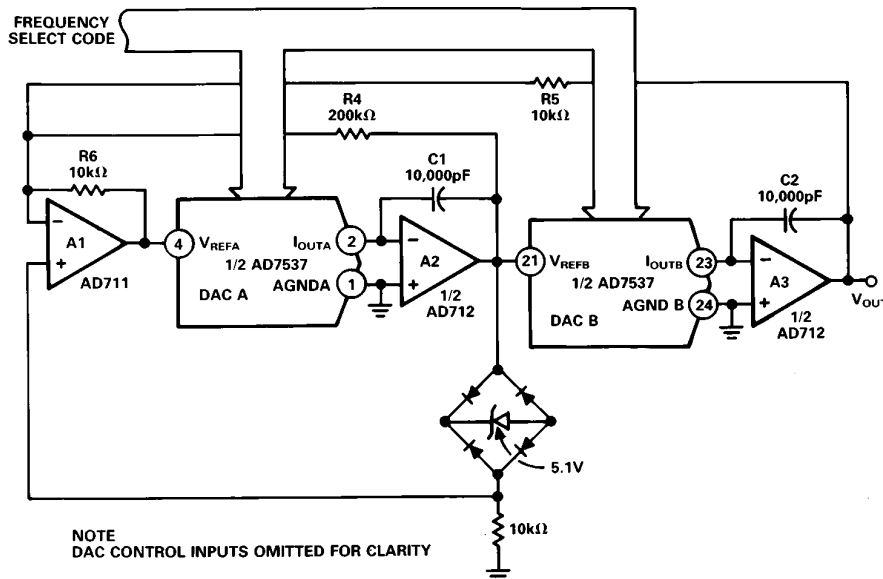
FREQUENCY SELECT CODE

R4
200kΩ

R5
10kΩ

R6
10kΩ

C1
10,000pF

C2
10,000pF

A1
AD711

4 $V_{REFA}$
1/2 AD7537
DAC A

$I_{OUTA}$ 2
AGNDA 1

A2
1/2
AD712

21 $V_{REFB}$
1/2 AD7537
DAC B

$I_{OUTB}$ 23
AGND B 24

A3
1/2
AD712

$V_{OUT}$

5.1V

10kΩ

NOTE
DAC CONTROL INPUTS OMITTED FOR CLARITY